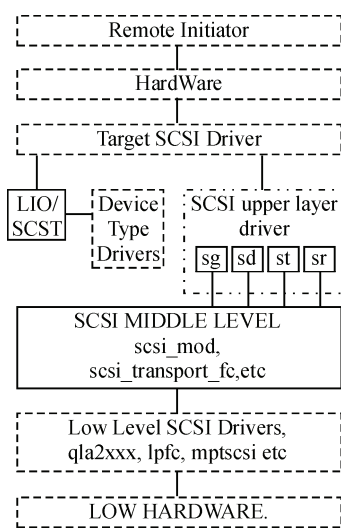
Remote Initiator

HardWare

Target SCSI Driver

LIO/ SCST

Device Type Drivers

SCSI upper layer driver

sg

sd

st

sr

SCSI MIDDLE LEVEL
scsi_mod,
scsi_transport_fc,etc

Low Level SCSI Drivers,
qla2xxx, lpfc, mptscsi etc

LOW HARDWARE.